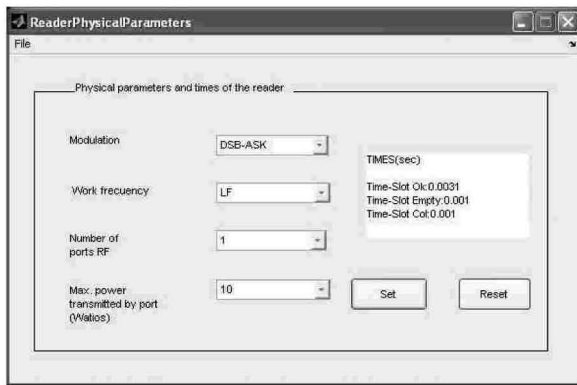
ReaderPhysicalParameters

File

Physical parameters and times of the reader

Modulation

DSB-ASK

Work frecuency

LF

Number of ports RF

1

Max. power transmitted by port (Watios)

10

TIMES(sec)

Time-Slot Ok:0.0031
Time-Slot Empty:0.001
Time-Slot Col:0.001

Set

Reset